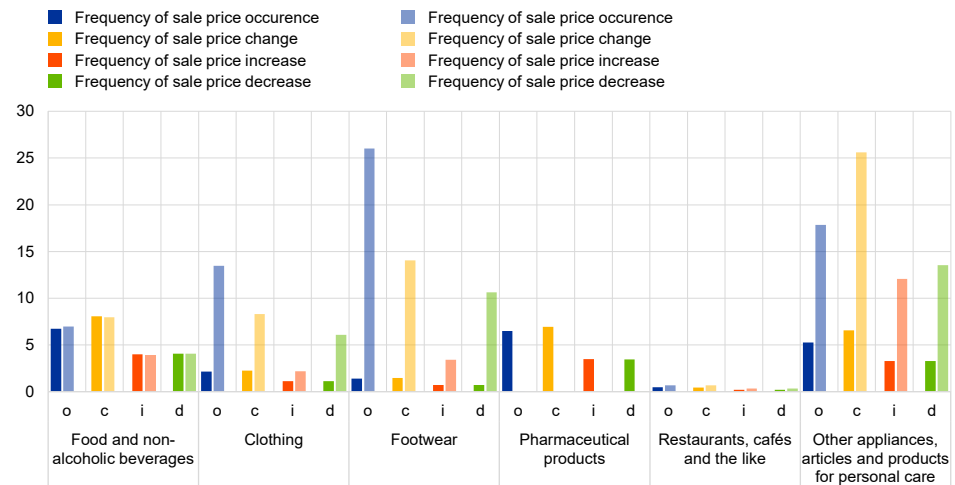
Frequency of sale price occurence
Frequency of sale price change
Frequency of sale price increase
Frequency of sale price decrease
Frequency of sale price occurence
Frequency of sale price change
Frequency of sale price increase
Frequency of sale price decrease

30
25
20
15
10
5
0

o c i d o c i d o c i d o c i d o c i d o c i d

Food and non-alcoholic beverages
Clothing
Footwear
Pharmaceutical products
Restaurants, cafés and the like
Other appliances, articles and products for personal care